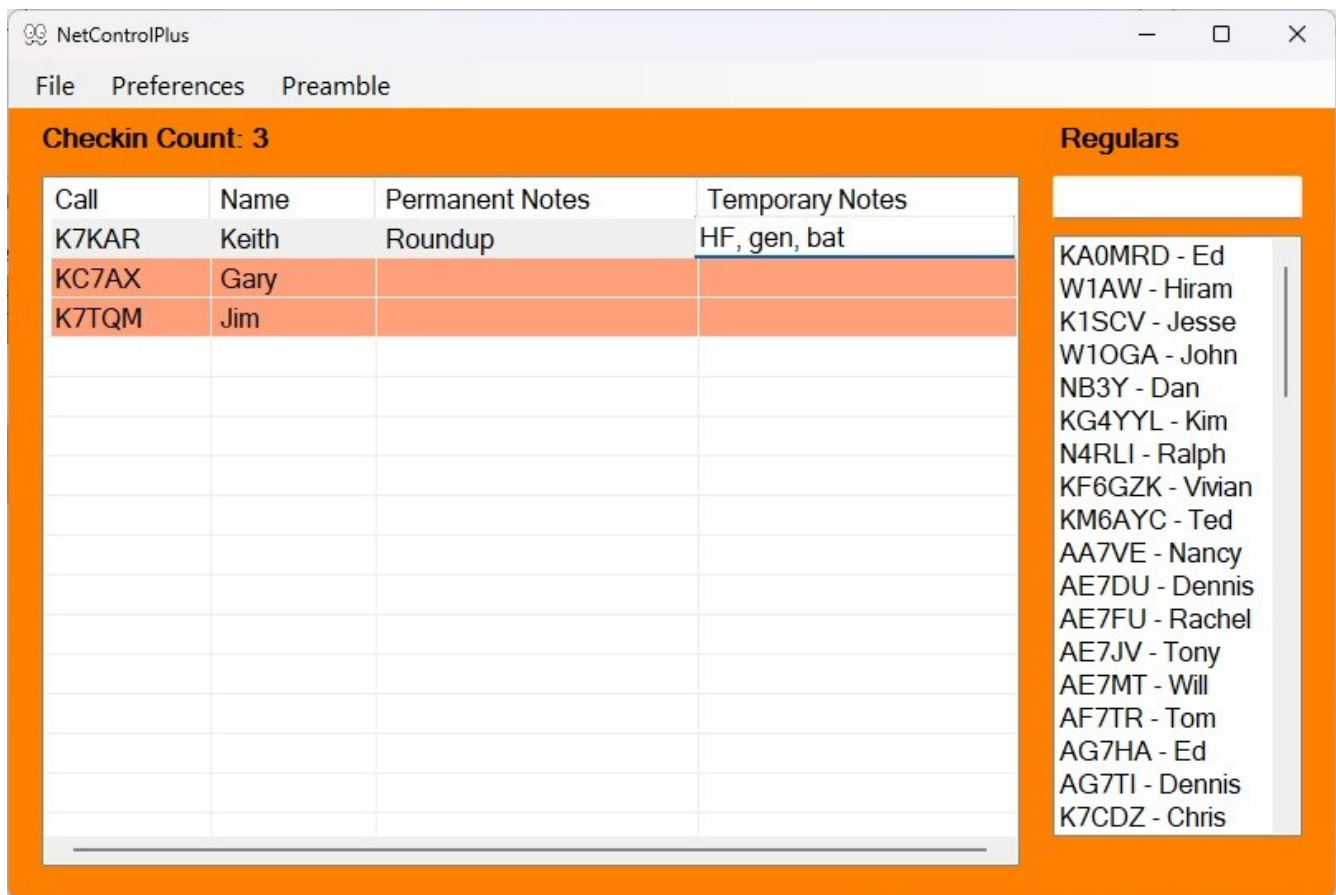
NetControlPlus

File Preferences Preamble

Checkin Count: 3

| Call | Name | Permanent Notes | Temporary Notes |
|---|---|---|---|
| K7KAR | Keith | Roundup | HF, gen, bat |
| KC7AX | Gary | | |
| K7TQM | Jim | | |

Regulars

KA0MRD - Ed
W1AW - Hiram
K1SCV - Jesse
W1OGA - John
NB3Y - Dan
KG4YYL - Kim
N4RLI - Ralph
KF6GZK - Vivian
KM6AYC - Ted
AA7VE - Nancy
AE7DU - Dennis
AE7FU - Rachel
AE7JV - Tony
AE7MT - Will
AF7TR - Tom
AG7HA - Ed
AG7TI - Dennis
K7CDZ - Chris